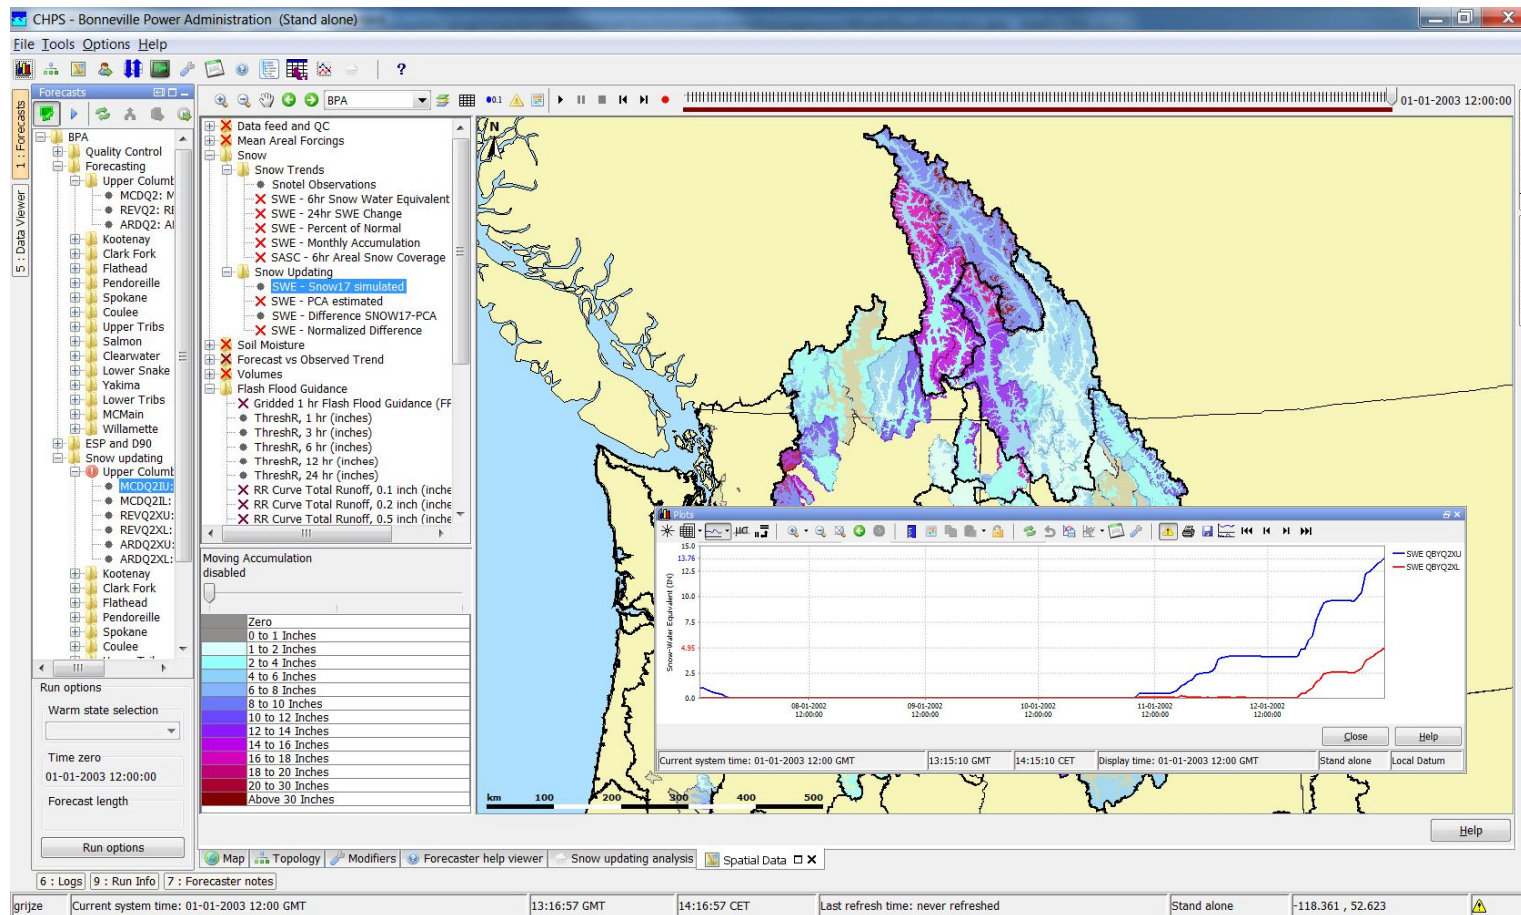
CHPS - Bonneville Power Administration (Stand alone)

File Tools Options Help

?

1 : Forecasts
5 : Data Viewer

Forecasts

BPA
Quality Control
Forecasting
Upper Columb
MCDQ2: M
REVQ2: RI
ARDQ2: AI
Kootenay
Clark Fork
Flathead
Pendoreille
Spokane
Coulee
Upper Tribs
Salmon
Clearwater
Lower Snake
Yakima
Lower Tribs
MCMain
Willamette
ESP and D90
Snow updating
Upper Columb
MCDQ2IU:
MCDQ2IL:
REVQ2XU:
REVQ2XL:
ARDQ2XU:
ARDQ2XL:
Kootenay
Clark Fork
Flathead
Pendoreille
Spokane
Coulee

Run options
Warm state selection
Time zero
01-01-2003 12:00:00
Forecast length
Run options

BPA

Data feed and QC
Mean Areal Forcings
Snow
Snow Trends
Snotel Observations
SWE - 6hr Snow Water Equivalent
SWE - 24hr SWE Change
SWE - Percent of Normal
SWE - Monthly Accumulation
SASC - 6hr Areal Snow Coverage
Snow Updating
SWE - Snow17 simulated
SWE - PCA estimated
SWE - Difference SNOW17-PCA
SWE - Normalized Difference
Soil Moisture
Forecast vs Observed Trend
Volumes
Flash Flood Guidance
Gridded 1 hr Flash Flood Guidance (FF
ThreshR, 1 hr (inches)
ThreshR, 3 hr (inches)
ThreshR, 6 hr (inches)
ThreshR, 12 hr (inches)
ThreshR, 24 hr (inches)
RR Curve Total Runoff, 0.1 inch (inche
RR Curve Total Runoff, 0.2 inch (inche
RR Curve Total Runoff, 0.5 inch (inche

Moving Accumulation
disabled

| | |
|---|---|
| | Zero |
| | 0 to 1 Inches |
| | 1 to 2 Inches |
| | 2 to 4 Inches |
| | 4 to 6 Inches |
| | 6 to 8 Inches |
| | 8 to 10 Inches |
| | 10 to 12 Inches |
| | 12 to 14 Inches |
| | 14 to 16 Inches |
| | 16 to 18 Inches |
| | 18 to 20 Inches |
| | 20 to 30 Inches |
| | Above 30 Inches |

01-01-2003 12:00:00

N

km 100 200 300 400 500

Plots

15.0
13.76
12.5
10.0
7.5
4.95
2.5
0.0
Snow-Water Equivalent (IN)
08-01-2002 12:00:00
09-01-2002 12:00:00
10-01-2002 12:00:00
11-01-2002 12:00:00
12-01-2002 12:00:00
SWE QBYQ2XU
SWE QBYQ2XL

Close
Help
Current system time: 01-01-2003 12:00 GMT
13:15:10 GMT
14:15:10 CET
Display time: 01-01-2003 12:00 GMT
Stand alone
Local Datum

Help

Map
Topology
Modifiers
Forecaster help viewer
Snow updating analysis
Spatial Data

6 : Logs
9 : Run Info
7 : Forecaster notes

grijze
Current system time: 01-01-2003 12:00 GMT
13:16:57 GMT
14:16:57 CET
Last refresh time: never refreshed
Stand alone
-118.361 , 52.623